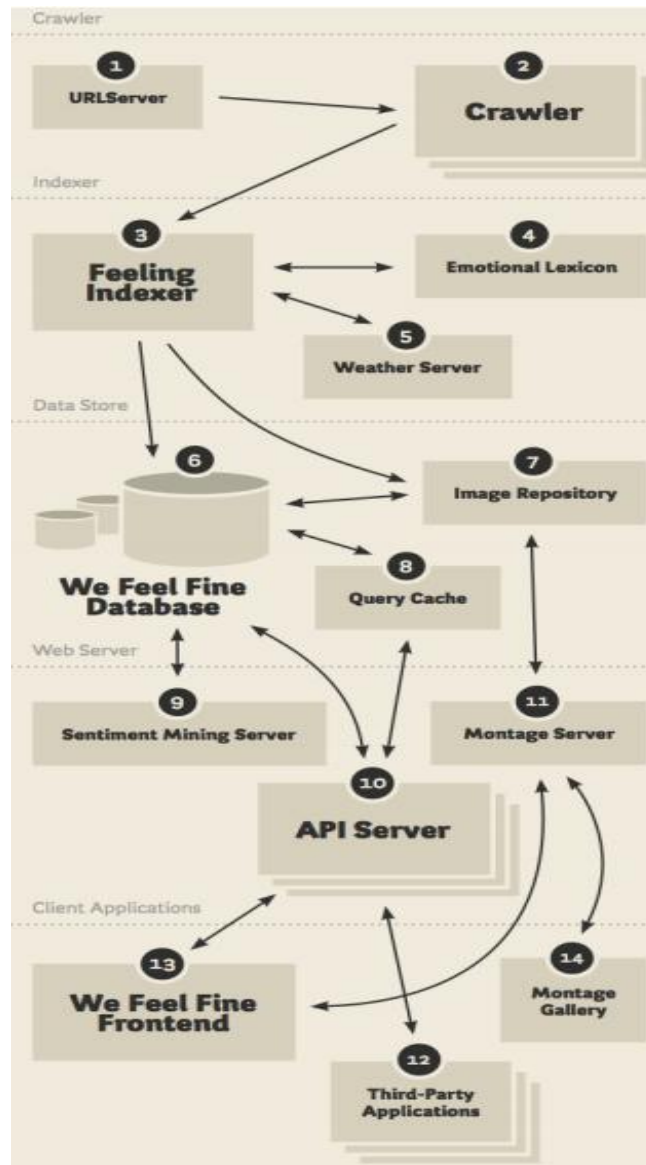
Crawler

1
URLServer

2
Crawler

Indexer

3
Feeling Indexer

4
Emotional Lexicon

5
Weather Server

Data Store

6
We Feel Fine Database

7
Image Repository

8
Query Cache

Web Server

9
Sentiment Mining Server

11
Montage Server

10
API Server

Client Applications

13
We Feel Fine Frontend

14
Montage Gallery

12
Third-Party Applications